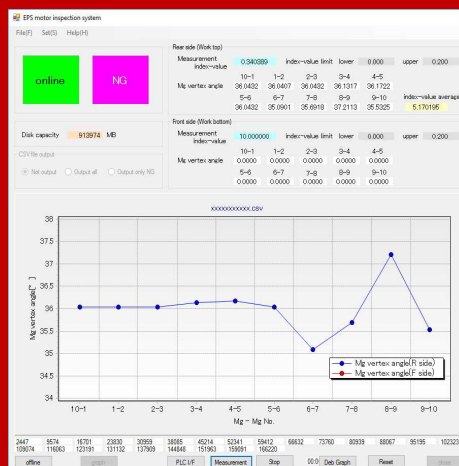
EPS motor inspection system

File(F) Set(S) Help(H)

online

NG

Rear side (Work top)

Measurement index-value 0.340389 index-value limit lower 0.000 upper 0.200

| | 10−1 | 1−2 | 2−3 | 3−4 | 4−5 |
|---|---|---|---|---|---|
| Mg vertex angle | 36.0432 | 36.0407 | 36.0432 | 36.1317 | 36.1722 |
| | 5−6 | 6−7 | 7−8 | 8−9 | 9−10 |
| | 36.0432 | 35.0901 | 35.6918 | 37.2113 | 35.5325 |

index-value average 5.170195

Disk capacity 913974 MB

CSV file output

Not output Output all Output only NG

Front side (Work bottom)

Measurement index-value 10.000000 index-value limit lower 0.000 upper 0.200

| | 10−1 | 1−2 | 2−3 | 3−4 | 4−5 |
|---|---|---|---|---|---|
| Mg vertex angle | 0.0000 | 0.0000 | 0.0000 | 0.0000 | 0.0000 |
| | 5−6 | 6−7 | 7−8 | 8−9 | 9−10 |
| | 0.0000 | 0.0000 | 0.0000 | 0.0000 | 0.0000 |

xxxxxxxxxxx.csv

38
37.5
37
36.5
36
35.5
35
34.5
34

Mg vertex angle[° ]

10−1 1−2 2−3 3−4 4−5 5−6 6−7 7−8 8−9 9−10

Mg − Mg No.

Mg vertex angle(R side)
Mg vertex angle(F side)

2447 9574 16701 23830 30959 38085 45214 52341 59412 66632 73760 80939 88067 95195 102323
109074 116063 123191 131132 137909 144848 151963 159091 166220

offline graph PLC I/F Measurement Stop 00:0 Deb Graph Reset Start